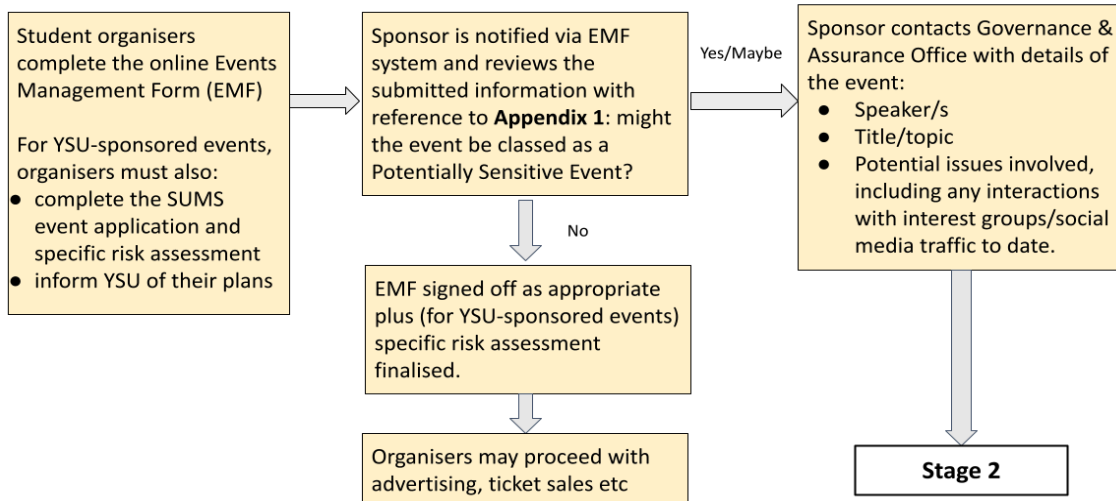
Student organisers complete the online Events Management Form (EMF)

For YSU-sponsored events, organisers must also:
- complete the SUMS event application and specific risk assessment
- inform YSU of their plans

Sponsor is notified via EMF system and reviews the submitted information with reference to **Appendix 1**: might the event be classed as a Potentially Sensitive Event?

Yes/Maybe

Sponsor contacts Governance & Assurance Office with details of the event:
- Speaker/s
- Title/topic
- Potential issues involved, including any interactions with interest groups/social media traffic to date.

No

EMF signed off as appropriate plus (for YSU-sponsored events) specific risk assessment finalised.

Organisers may proceed with advertising, ticket sales etc

Stage 2